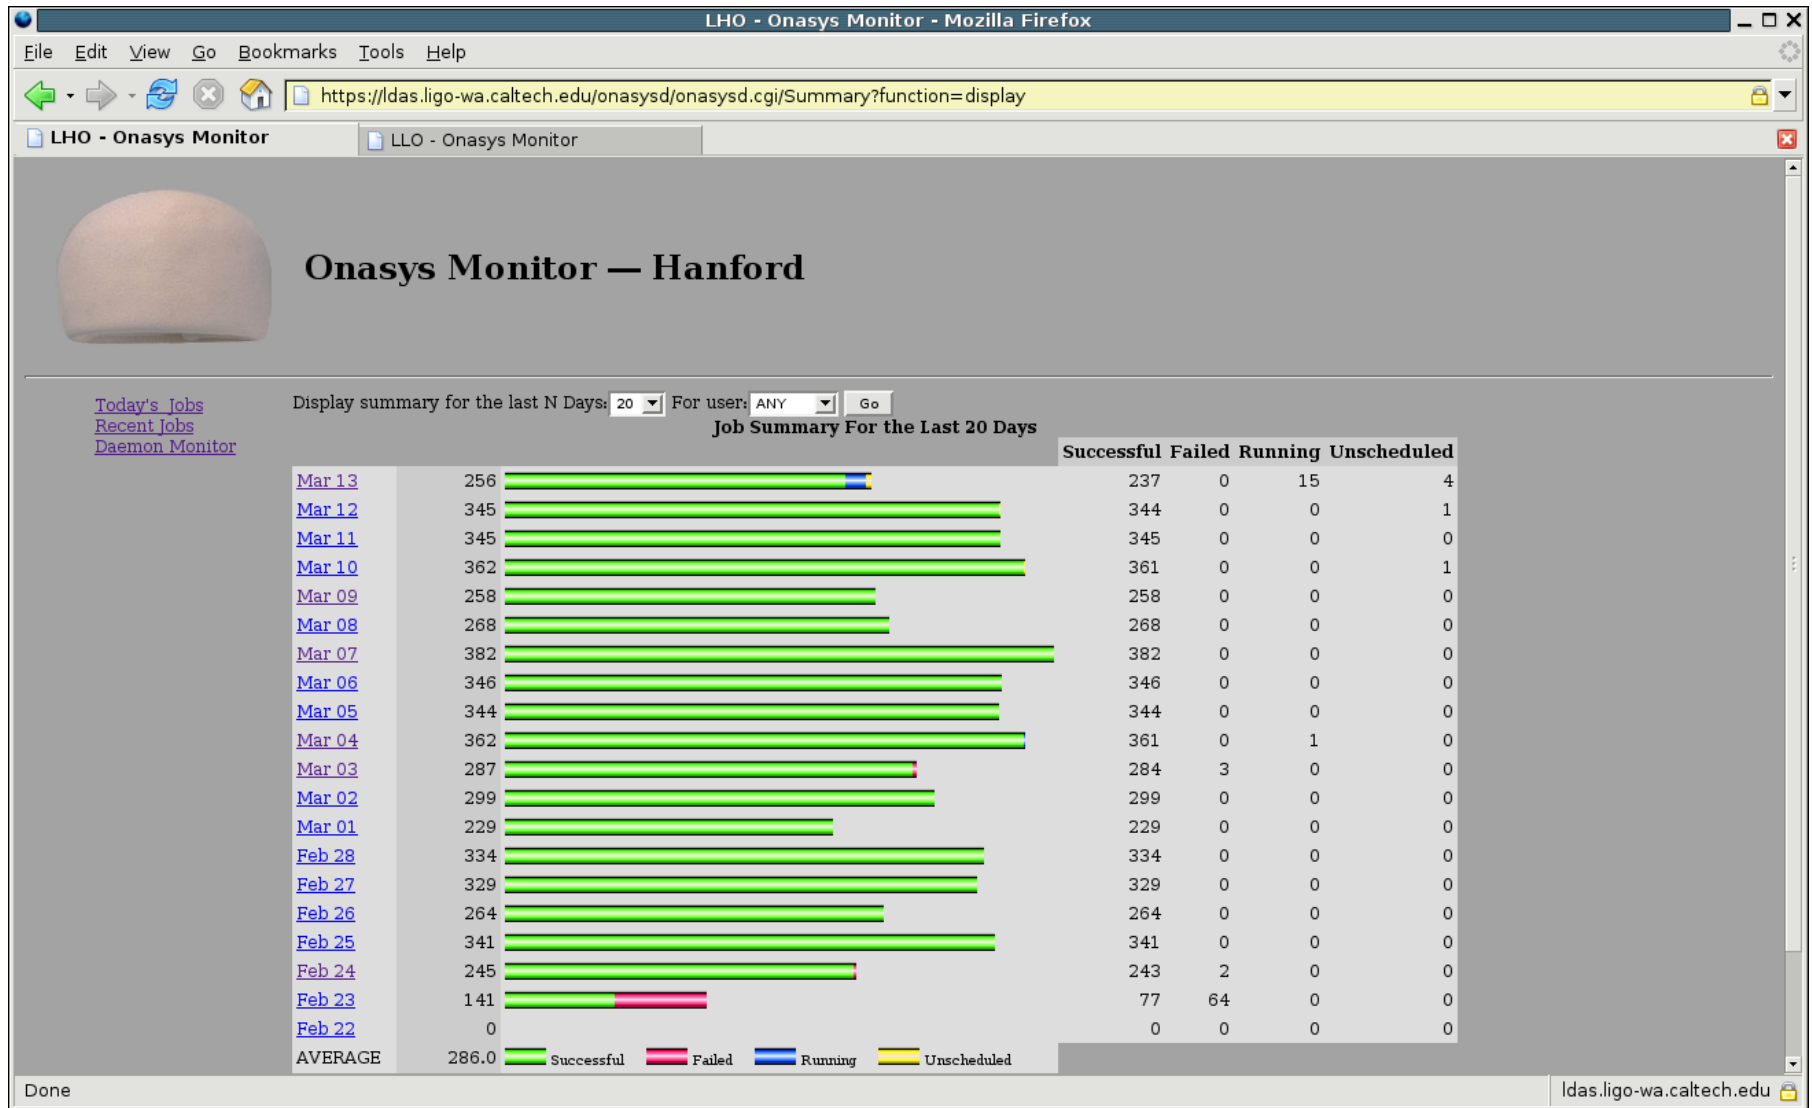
LHO - Onasys Monitor - Mozilla Firefox

File Edit View Go Bookmarks Tools Help

https://ldas.ligo-wa.caltech.edu/onasysd/onasysd.cgi/Summary?function=display

LHO - Onasys Monitor | LLO - Onasys Monitor

Onasys Monitor — Hanford

Today's Jobs
Recent Jobs
Daemon Monitor

Display summary for the last N Days: 20 For user: ANY Go

Job Summary For the Last 20 Days

| | | | Successful | Failed | Running | Unscheduled |
|---|---|---|---|---|---|---|
| Mar 13 | 256 | | 237 | 0 | 15 | 4 |
| Mar 12 | 345 | | 344 | 0 | 0 | 1 |
| Mar 11 | 345 | | 345 | 0 | 0 | 0 |
| Mar 10 | 362 | | 361 | 0 | 0 | 1 |
| Mar 09 | 258 | | 258 | 0 | 0 | 0 |
| Mar 08 | 268 | | 268 | 0 | 0 | 0 |
| Mar 07 | 382 | | 382 | 0 | 0 | 0 |
| Mar 06 | 346 | | 346 | 0 | 0 | 0 |
| Mar 05 | 344 | | 344 | 0 | 0 | 0 |
| Mar 04 | 362 | | 361 | 0 | 1 | 0 |
| Mar 03 | 287 | | 284 | 3 | 0 | 0 |
| Mar 02 | 299 | | 299 | 0 | 0 | 0 |
| Mar 01 | 229 | | 229 | 0 | 0 | 0 |
| Feb 28 | 334 | | 334 | 0 | 0 | 0 |
| Feb 27 | 329 | | 329 | 0 | 0 | 0 |
| Feb 26 | 264 | | 264 | 0 | 0 | 0 |
| Feb 25 | 341 | | 341 | 0 | 0 | 0 |
| Feb 24 | 245 | | 243 | 2 | 0 | 0 |
| Feb 23 | 141 | | 77 | 64 | 0 | 0 |
| Feb 22 | 0 | | 0 | 0 | 0 | 0 |
| AVERAGE | 286.0 | Successful Failed Running Unscheduled | | | | |

Done
ldas.ligo-wa.caltech.edu